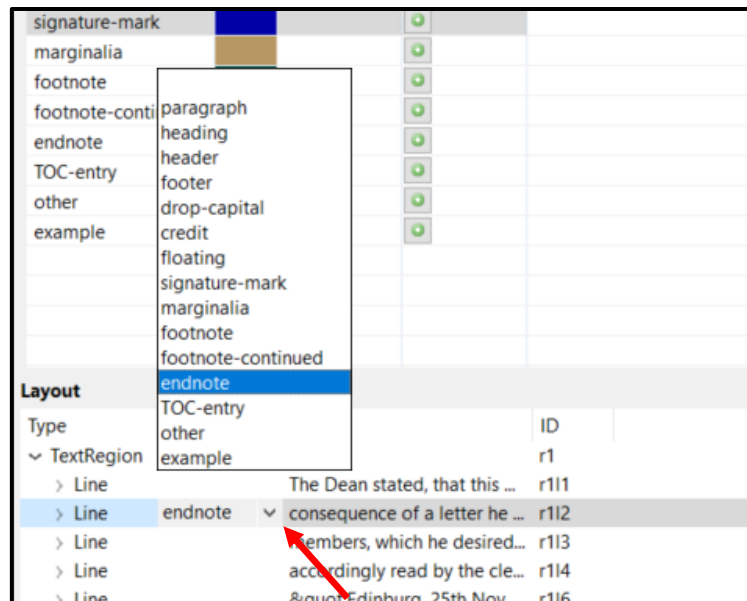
signature-mark
marginalia
footnote
footnote-conti
endnote
TOC-entry
other
example

paragraph
heading
header
footer
drop-capital
credit
floating
signature-mark
marginalia
footnote
footnote-continued
endnote
TOC-entry
other
example

Layout

| Type | | | ID |
|---|---|---|---|
| TextRegion | | | r1 |
| Line | | The Dean stated, that this ... | r1l1 |
| Line | endnote | consequence of a letter he ... | r1l2 |
| Line | | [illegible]embers, which he desired... | r1l3 |
| Line | | accordingly read by the cle... | r1l4 |
| Line | | &quot;Edinburg, 25th Nov... | r1l6 |